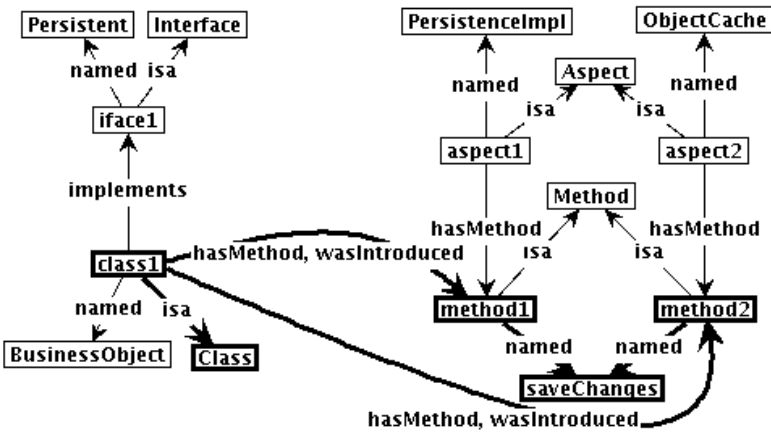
Persistent
Interface
named
isa
iface1
implements
class1
hasMethod, wasIntroduced
named
isa
BusinessObject
Class
PersistenceImpl
ObjectCache
named
Aspect
named
isa
isa
aspect1
aspect2
Method
hasMethod
isa
isa
hasMethod
method1
method2
named
named
saveChanges
hasMethod, wasIntroduced